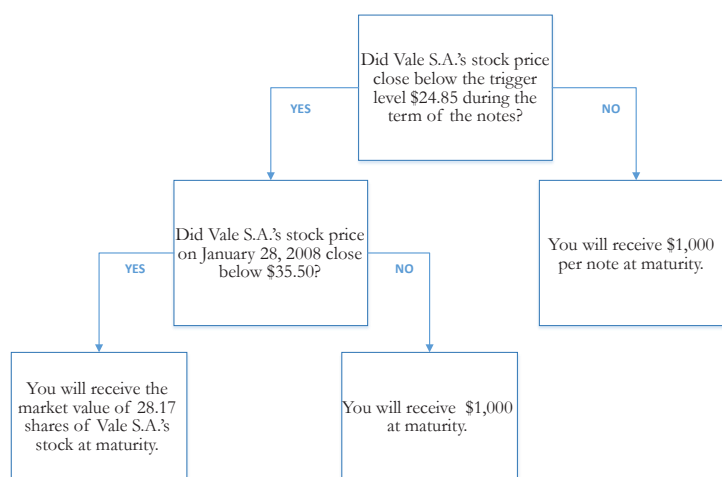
Did Vale S.A.'s stock price close below the trigger level \$24.85 during the term of the notes?

YES

NO

Did Vale S.A.'s stock price on January 28, 2008 close below \$35.50?

You will receive \$1,000 per note at maturity.

YES

NO

You will receive the market value of 28.17 shares of Vale S.A.'s stock at maturity.

You will receive \$1,000 at maturity.